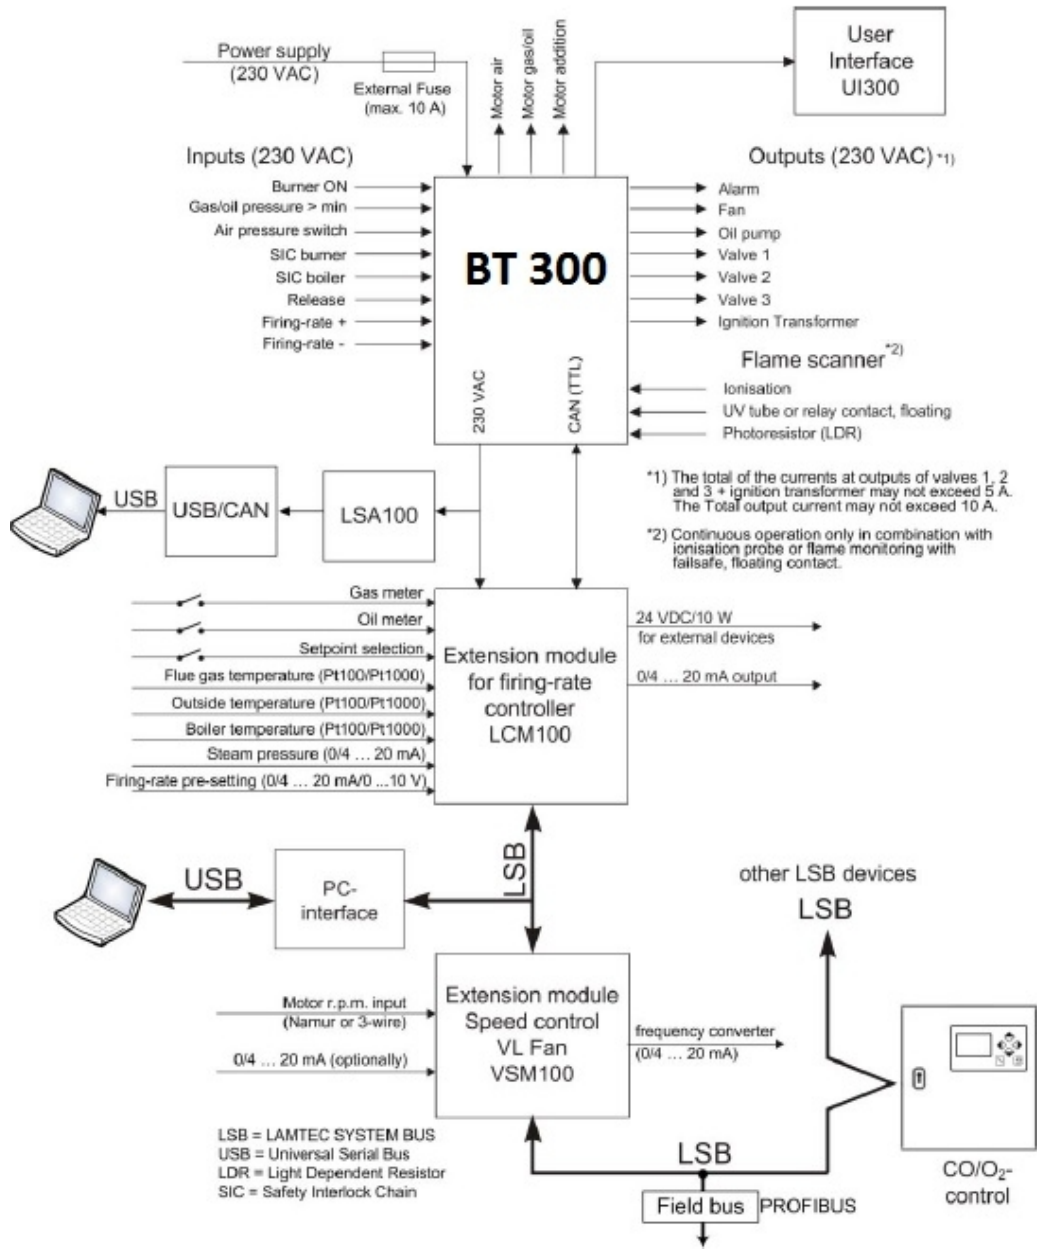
Power supply (230 VAC)

External Fuse (max. 10 A)

Motor air

Motor gas/oil

Motor addition

User Interface UI300

Inputs (230 VAC)

Burner ON
Gas/oil pressure > min
Air pressure switch
SIC burner
SIC boiler
Release
Firing-rate +
Firing-rate -

BT 300

230 VAC

CAN (TTL)

Outputs (230 VAC) *1)

Alarm
Fan
Oil pump
Valve 1
Valve 2
Valve 3
Ignition Transformer

Flame scanner *2)

Ionisation
UV tube or relay contact, floating
Photoresistor (LDR)

*1) The total of the currents at outputs of valves 1, 2 and 3 + ignition transformer may not exceed 5 A. The Total output current may not exceed 10 A.

*2) Continuous operation only in combination with ionisation probe or flame monitoring with failsafe, floating contact.

USB

USB/CAN

LSA100

Gas meter
Oil meter
Setpoint selection
Flue gas temperature (Pt100/Pt1000)
Outside temperature (Pt100/Pt1000)
Boiler temperature (Pt100/Pt1000)
Steam pressure (0/4 … 20 mA)
Firing-rate pre-setting (0/4 … 20 mA/0 …10 V)

Extension module for firing-rate controller LCM100

24 VDC/10 W for external devices

0/4 … 20 mA output

USB

PC-interface

LSB

other LSB devices

LSB

Motor r.p.m. input (Namur or 3-wire)

0/4 … 20 mA (optionally)

Extension module Speed control VL Fan VSM100

frequency converter (0/4 … 20 mA)

LSB = LAMTEC SYSTEM BUS
USB = Universal Serial Bus
LDR = Light Dependent Resistor
SIC = Safety Interlock Chain

LSB

Field bus PROFIBUS

$CO/O_2$-control